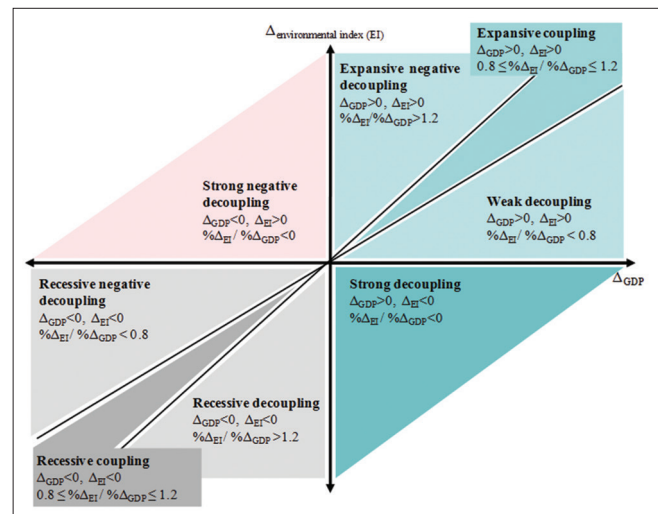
$\Delta_{\text{environmental index (EI)}}$

**Expansive coupling**
$\Delta_{GDP}>0$, $\Delta_{EI}>0$
$0.8 \leq \%\Delta_{EI} / \%\Delta_{GDP} \leq 1.2$

**Expansive negative decoupling**
$\Delta_{GDP}>0$, $\Delta_{EI}>0$
$\%\Delta_{EI}/\%\Delta_{GDP}>1.2$

**Strong negative decoupling**
$\Delta_{GDP}<0$, $\Delta_{EI}>0$
$\%\Delta_{EI} / \%\Delta_{GDP}<0$

**Weak decoupling**
$\Delta_{GDP}>0$, $\Delta_{EI}>0$
$\%\Delta_{EI} / \%\Delta_{GDP} < 0.8$

$\Delta_{GDP}$

**Recessive negative decoupling**
$\Delta_{GDP}<0$, $\Delta_{EI}<0$
$\%\Delta_{EI} / \%\Delta_{GDP} < 0.8$

**Strong decoupling**
$\Delta_{GDP}>0$, $\Delta_{EI}<0$
$\%\Delta_{EI} / \%\Delta_{GDP}<0$

**Recessive decoupling**
$\Delta_{GDP}<0$, $\Delta_{EI}<0$
$\%\Delta_{EI}/ \%\Delta_{GDP}>1.2$

**Recessive coupling**
$\Delta_{GDP}<0$, $\Delta_{EI}<0$
$0.8 \leq \%\Delta_{EI} / \%\Delta_{GDP} \leq 1.2$